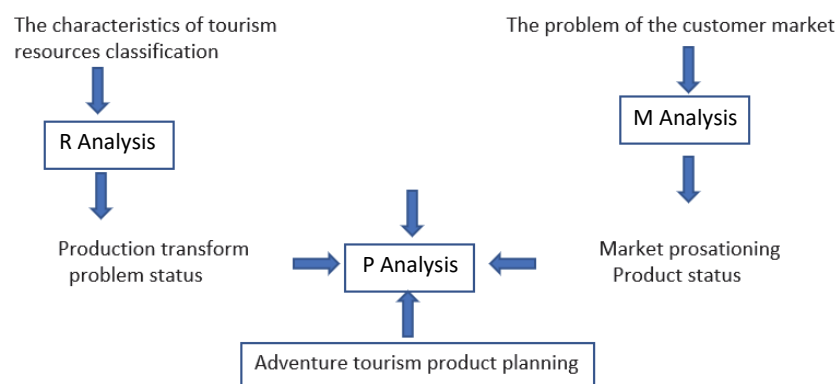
The characteristics of tourism resources classification

R Analysis

Production transform problem status

The problem of the customer market

M Analysis

Market prosationing Product status

P Analysis

Adventure tourism product planning